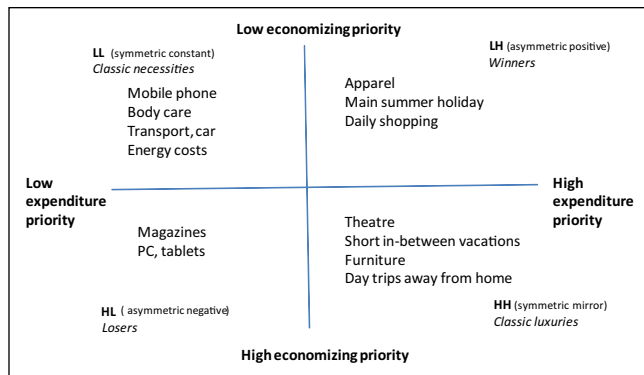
Low economizing priority

LL (symmetric constant)
Classic necessities

Mobile phone
Body care
Transport, car
Energy costs

LH (asymmetric positive)
Winners

Apparel
Main summer holiday
Daily shopping

Low expenditure priority

High expenditure priority

Magazines
PC, tablets

Theatre
Short in-between vacations
Furniture
Day trips away from home

HL ( asymmetric negative)
Losers

HH (symmetric mirror)
Classic luxuries

High economizing priority